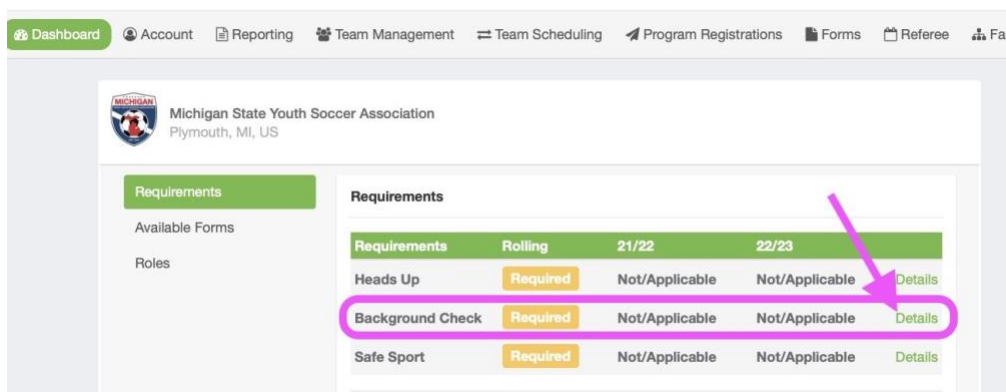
Dashboard Account Reporting Team Management Team Scheduling Program Registrations Forms Referee Fa

MICHIGAN

Michigan State Youth Soccer Association
Plymouth, MI, US

Requirements
Available Forms
Roles

Requirements

| Requirements | Rolling | 21/22 | 22/23 | |
|---|---|---|---|---|
| Heads Up | Required | Not/Applicable | Not/Applicable | Details |
| Background Check | Required | Not/Applicable | Not/Applicable | Details |
| Safe Sport | Required | Not/Applicable | Not/Applicable | Details |